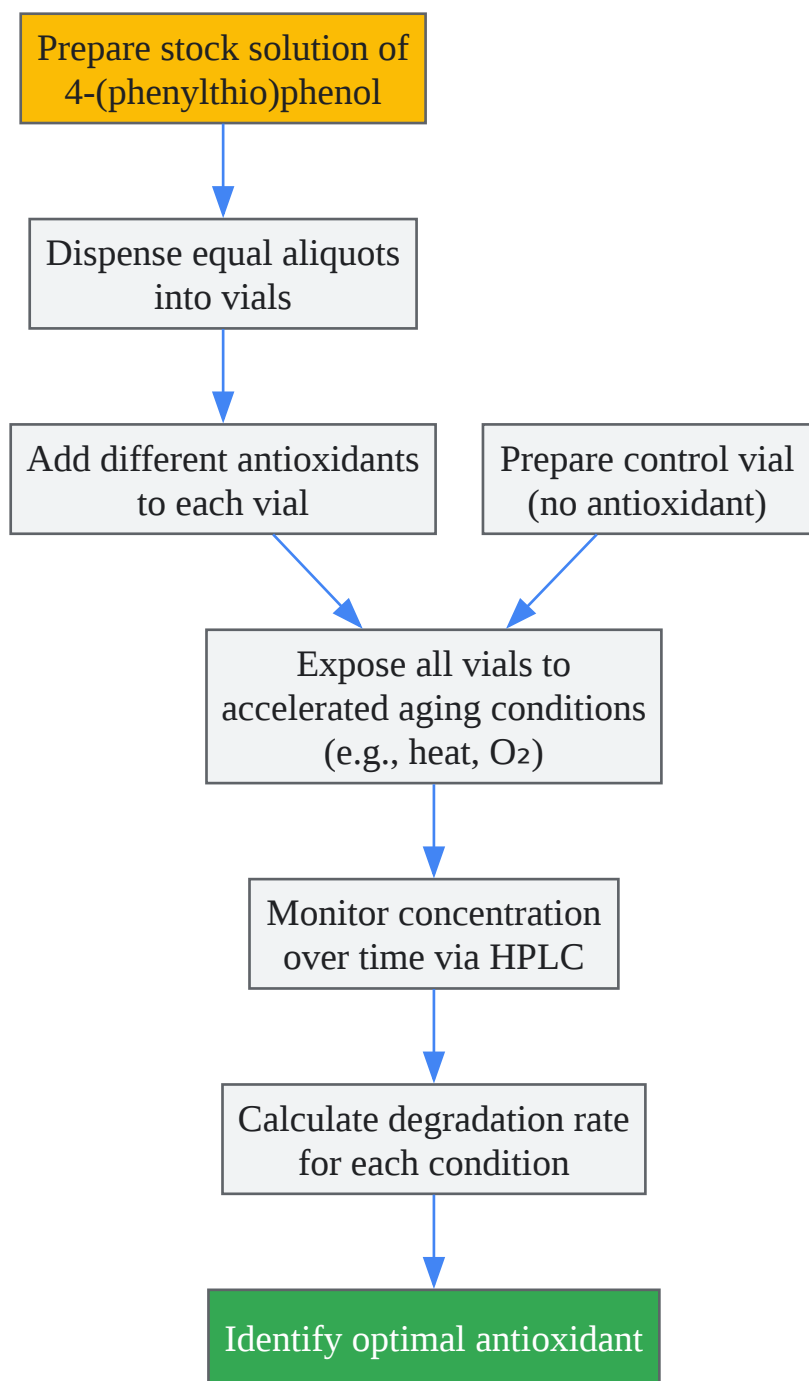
Prepare stock solution of 4-(phenylthio)phenol

Dispense equal aliquots into vials

Add different antioxidants to each vial

Prepare control vial (no antioxidant)

Expose all vials to accelerated aging conditions (e.g., heat, $O_2$)

Monitor concentration over time via HPLC

Calculate degradation rate for each condition

Identify optimal antioxidant